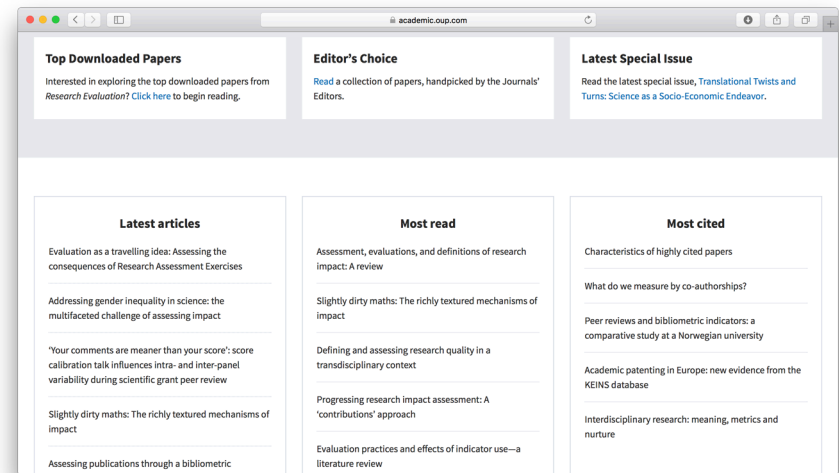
academic.oup.com

Top Downloaded Papers

Interested in exploring the top downloaded papers from Research Evaluation? Click here to begin reading.

Editor's Choice

Read a collection of papers, handpicked by the Journals' Editors.

Latest Special Issue

Read the latest special issue, Translational Twists and Turns: Science as a Socio-Economic Endeavor.

Latest articles

Evaluation as a travelling idea: Assessing the consequences of Research Assessment Exercises

Addressing gender inequality in science: the multifaceted challenge of assessing impact

'Your comments are meaner than your score': score calibration talk influences intra- and inter-panel variability during scientific grant peer review

Slightly dirty maths: The richly textured mechanisms of impact

Assessing publications through a bibliometric

Most read

Assessment, evaluations, and definitions of research impact: A review

Slightly dirty maths: The richly textured mechanisms of impact

Defining and assessing research quality in a transdisciplinary context

Progressing research impact assessment: A 'contributions' approach

Evaluation practices and effects of indicator use—a literature review

Most cited

Characteristics of highly cited papers

What do we measure by co-authorships?

Peer reviews and bibliometric indicators: a comparative study at a Norwegian university

Academic patenting in Europe: new evidence from the KEINS database

Interdisciplinary research: meaning, metrics and nurture